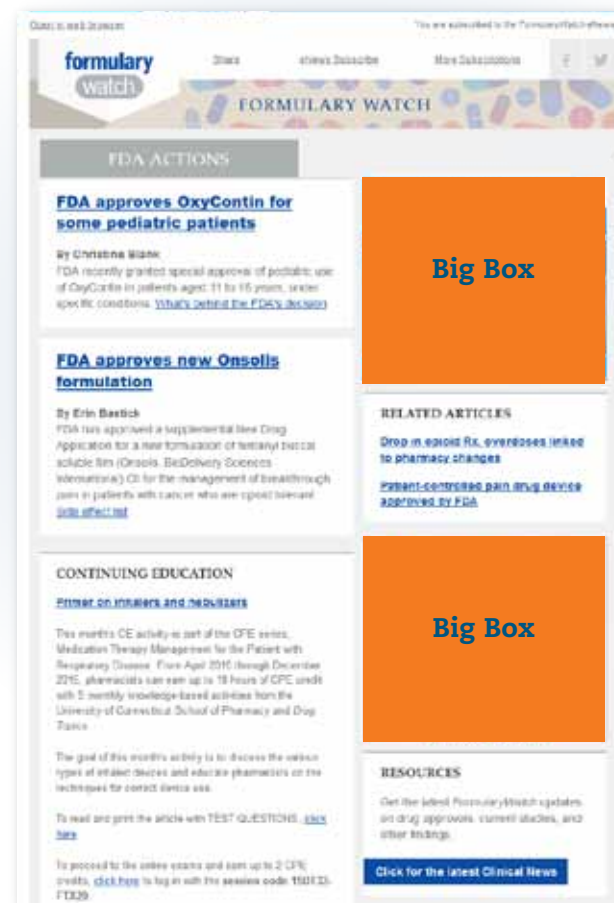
Click to web browser

You are subscribed to the FormularyWatch eNews

formulary watch

Share

eNews Subscribe

More Subscriptions

FORMULARY WATCH

FDA ACTIONS

FDA approves OxyContin for some pediatric patients

By Christine Blank

FDA recently granted special approval of pediatric use of OxyContin in patients aged 11 to 16 years, under specific conditions. What's behind the FDA's decision

FDA approves new Onsolis formulation

By Erin Bastick

FDA has approved a supplemental New Drug Application for a new formulation of fentanyl buccal soluble film (Onsolis, BioDelivery Sciences International) CII for the management of breakthrough pain in patients with cancer who are opioid tolerant. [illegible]

Big Box

RELATED ARTICLES

Drop in opioid Rx, overdoses linked to pharmacy changes

Patient-controlled pain drug device approved by FDA

CONTINUING EDUCATION

Primer on inhalers and nebulizers

This month's CE activity is part of the CPE series, Medication Therapy Management for the Patient with Respiratory Disease. From April 2015 through December 2015, pharmacists can earn up to 18 hours of CPE credit with 9 monthly knowledge-based activities from the University of Connecticut School of Pharmacy and Drug Topics.

The goal of this month's activity is to discuss the various types of inhaled devices and educate pharmacists on the techniques for correct device use.

To read and print the article with TEST QUESTIONS, click here

To proceed to the online exams and earn up to 2 CPE credits, click here to log in with the session code: 15DT33-FTX39.

Big Box

RESOURCES

Get the latest FormularyWatch updates on drug approvals, current studies, and other findings.

Click for the latest Clinical News